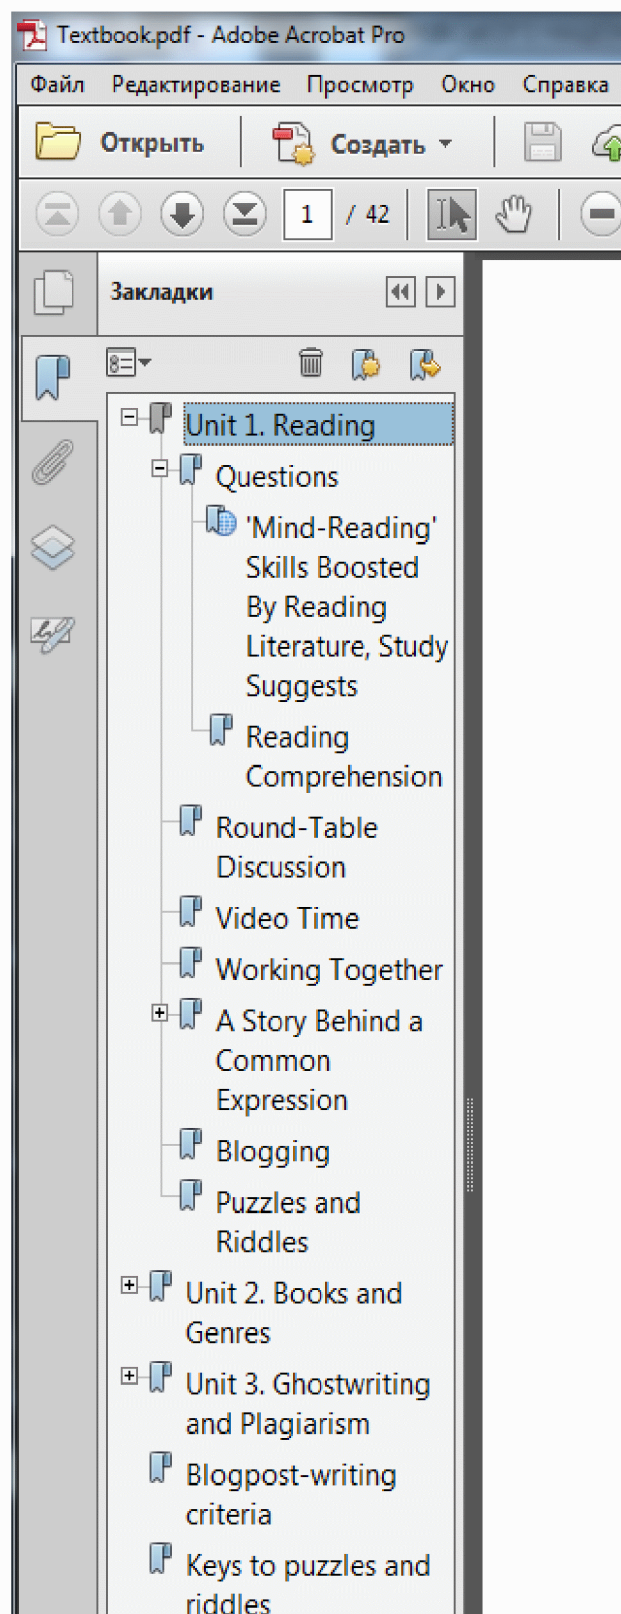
Textbook.pdf - Adobe Acrobat Pro

Файл Редактирование Просмотр Окно Справка

Открыть Создать

1 / 42

Закладки

Unit 1. Reading

Questions

'Mind-Reading' Skills Boosted By Reading Literature, Study Suggests

Reading Comprehension

Round-Table Discussion

Video Time

Working Together

A Story Behind a Common Expression

Blogging

Puzzles and Riddles

Unit 2. Books and Genres

Unit 3. Ghostwriting and Plagiarism

Blogpost-writing criteria

Keys to puzzles and riddles